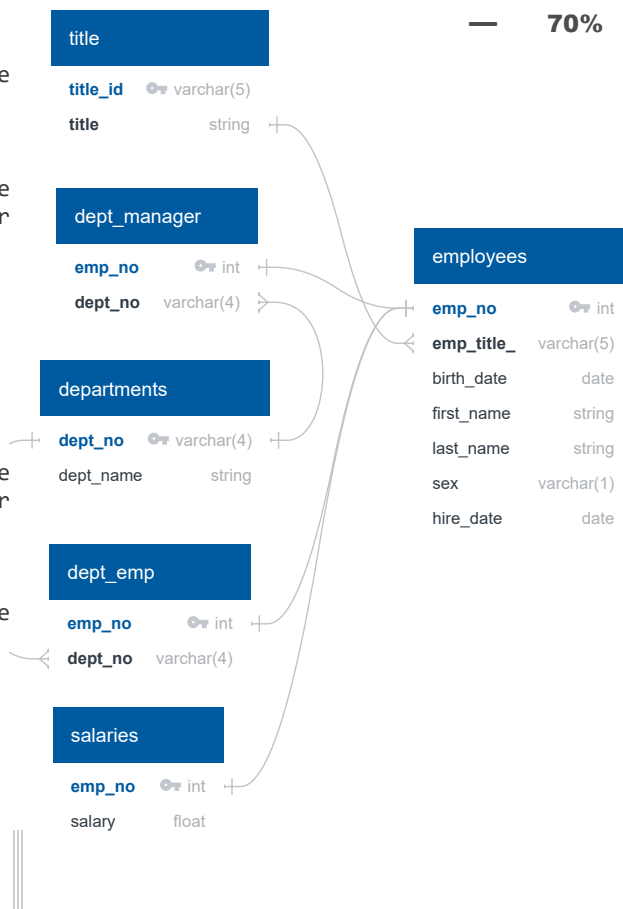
— 70%

title
title_id varchar(5)
title string

dept_manager
emp_no int
dept_no varchar(4)

departments
dept_no varchar(4)
dept_name string

dept_emp
emp_no int
dept_no varchar(4)

salaries
emp_no int
salary float

employees
emp_no int
emp_title_ varchar(5)
birth_date date
first_name string
last_name string
sex varchar(1)
hire_date date

e
e
r
e
r
e